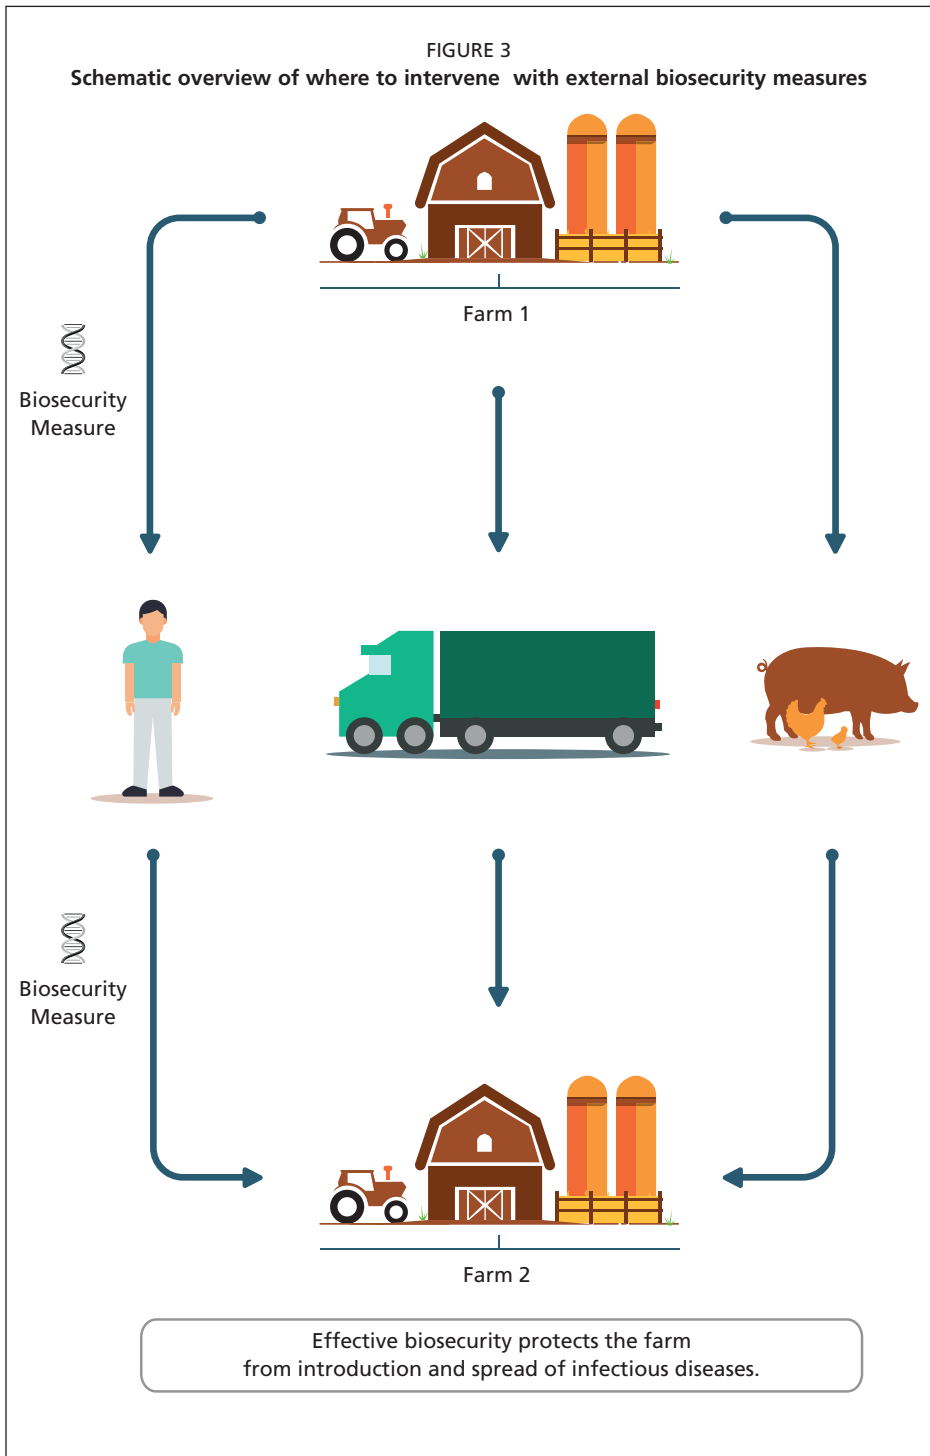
FIGURE 3
Schematic overview of where to intervene with external biosecurity measures

Farm 1

Biosecurity Measure

Biosecurity Measure

Farm 2

Effective biosecurity protects the farm from introduction and spread of infectious diseases.